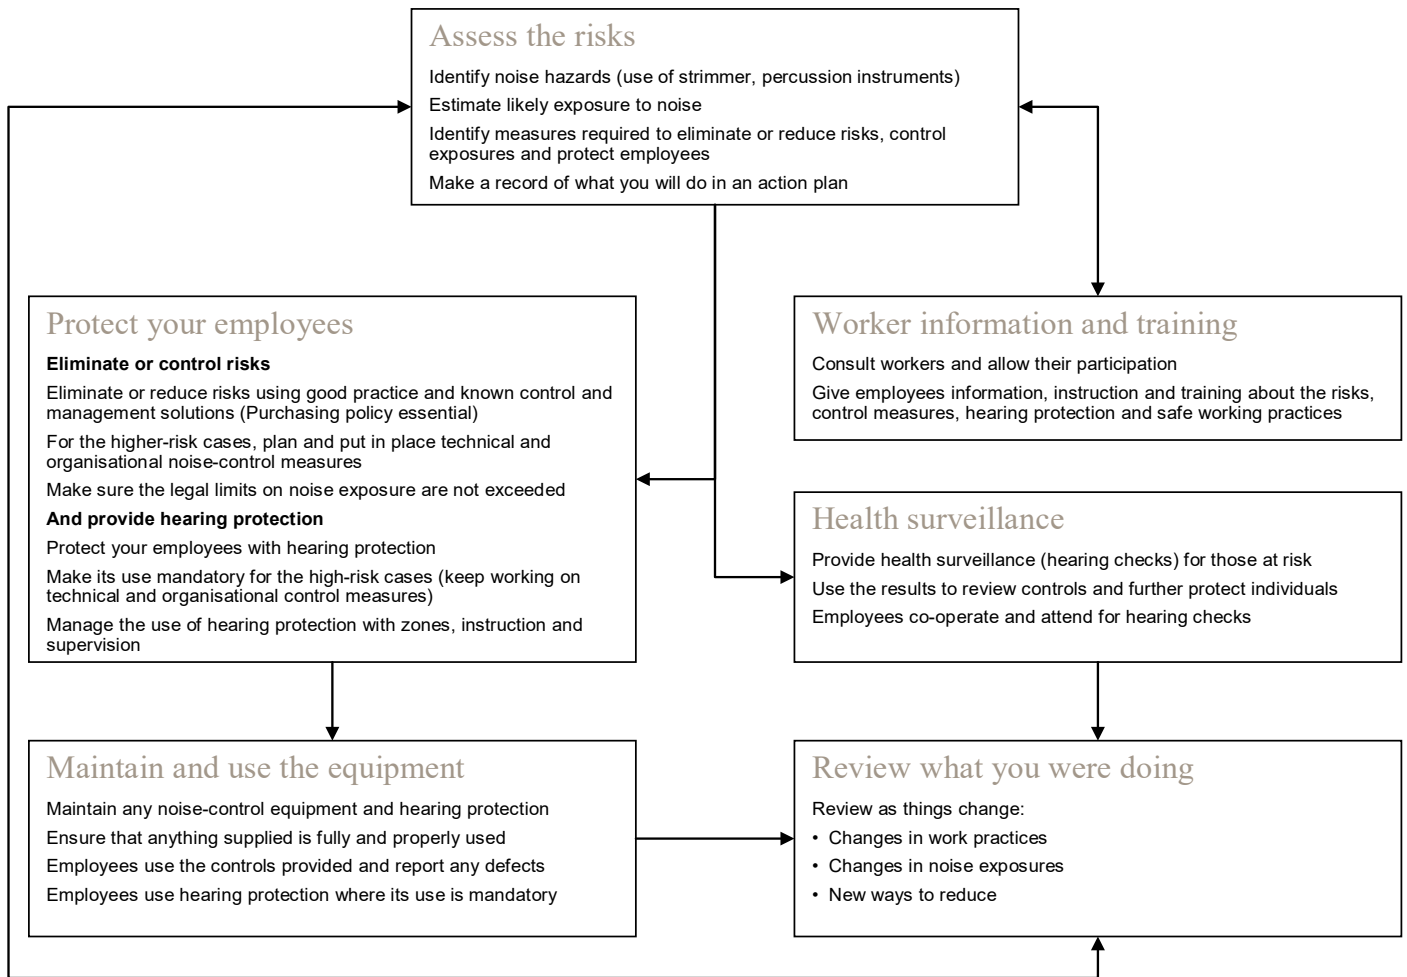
Assess the risks

Identify noise hazards (use of strimmer, percussion instruments)

Estimate likely exposure to noise

Identify measures required to eliminate or reduce risks, control exposures and protect employees

Make a record of what you will do in an action plan

Protect your employees

**Eliminate or control risks**

Eliminate or reduce risks using good practice and known control and management solutions (Purchasing policy essential)

For the higher-risk cases, plan and put in place technical and organisational noise-control measures

Make sure the legal limits on noise exposure are not exceeded

**And provide hearing protection**

Protect your employees with hearing protection

Make its use mandatory for the high-risk cases (keep working on technical and organisational control measures)

Manage the use of hearing protection with zones, instruction and supervision

Worker information and training

Consult workers and allow their participation

Give employees information, instruction and training about the risks, control measures, hearing protection and safe working practices

Health surveillance

Provide health surveillance (hearing checks) for those at risk

Use the results to review controls and further protect individuals

Employees co-operate and attend for hearing checks

Maintain and use the equipment

Maintain any noise-control equipment and hearing protection

Ensure that anything supplied is fully and properly used

Employees use the controls provided and report any defects

Employees use hearing protection where its use is mandatory

Review what you were doing

Review as things change:

• Changes in work practices
• Changes in noise exposures
• New ways to reduce